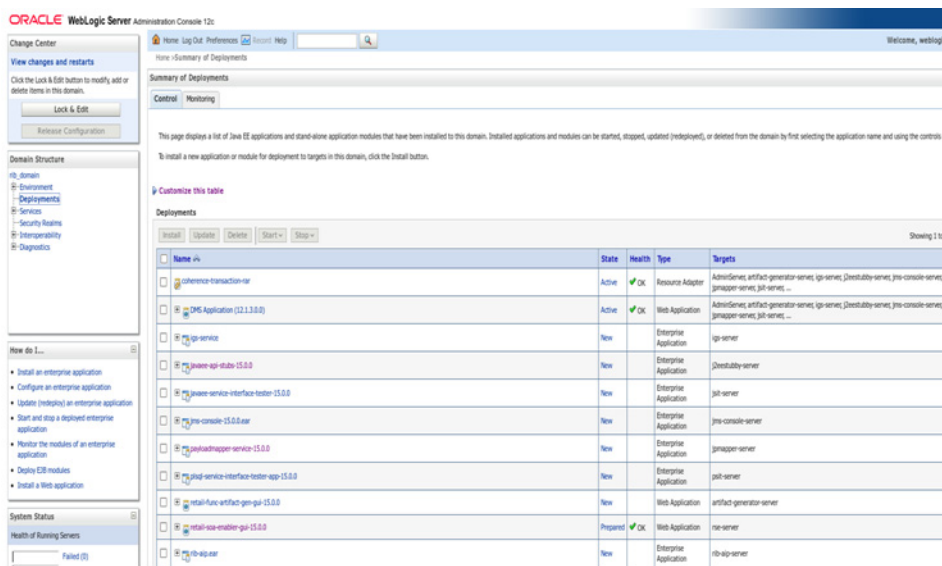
ORACLE WebLogic Server Administration Console 12c

Change Center

View changes and restarts

Click the Lock & Edit button to modify, add or delete items in this domain.

Lock & Edit

Release Configuration

Domain Structure

rib_domain
Environment
Deployments
Services
Security Realms
Interoperability
Diagnostics

How do I...

• Install an enterprise application
• Configure an enterprise application
• Update (redeploy) an enterprise application
• Start and stop a deployed enterprise application
• Monitor the modules of an enterprise application
• Deploy EJB modules
• Install a Web application

System Status

Health of Running Servers

Failed (0)

Home Log Out Preferences Record Help

Welcome, weblog

Home >Summary of Deployments

Summary of Deployments

Control Monitoring

This page displays a list of Java EE applications and stand-alone application modules that have been installed to this domain. Installed applications and modules can be started, stopped, updated (redeployed), or deleted from the domain by first selecting the application name and using the controls

To install a new application or module for deployment to targets in this domain, click the Install button.

Customize this table

Deployments

Install Update Delete Start Stop

Showing 1 to

| | Name | State | Health | Type | Targets |
|---|---|---|---|---|---|
| | coherence-transaction-rar | Active | OK | Resource Adapter | AdminServer, artifact-generator-server, igs-server, j2eestubby-server, jms-console-server, jpmapper-server, jsit-server, ... |
| | DMS Application (12.1.3.0.0) | Active | OK | Web Application | AdminServer, artifact-generator-server, igs-server, j2eestubby-server, jms-console-server, jpmapper-server, jsit-server, ... |
| | igs-service | New | | Enterprise Application | igs-server |
| | javaee-api-stubs-15.0.0 | New | | Enterprise Application | j2eestubby-server |
| | javaee-service-interface-tester-15.0.0 | New | | Enterprise Application | jsit-server |
| | jms-console-15.0.0.ear | New | | Enterprise Application | jms-console-server |
| | payloadmapper-service-15.0.0 | New | | Enterprise Application | jpmapper-server |
| | plsql-service-interface-tester-app-15.0.0 | New | | Enterprise Application | psit-server |
| | retail-func-artifact-gen-gui-15.0.0 | New | | Web Application | artifact-generator-server |
| | retail-soa-enabler-gui-15.0.0 | Prepared | OK | Web Application | rse-server |
| | rib-aip.ear | New | | Enterprise Application | rib-aip-server |